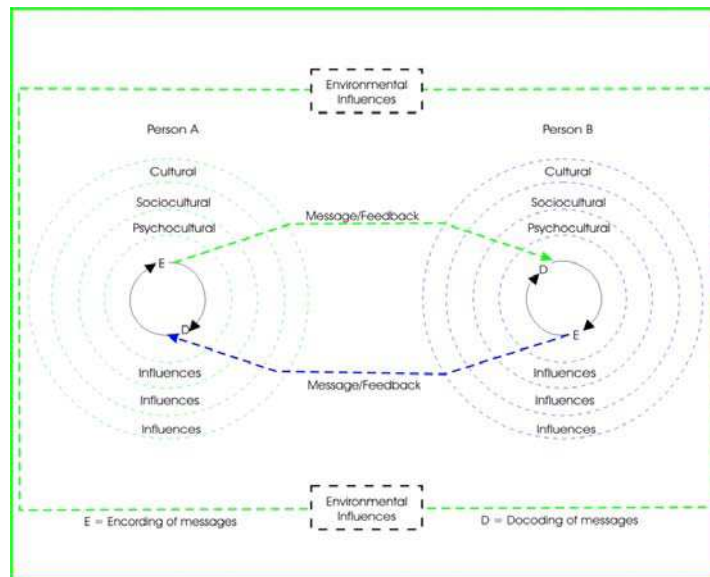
Environmental Influences

Person A

Cultural

Sociocultural

Psychocultural

E

D

Influences

Influences

Influences

Message/Feedback

Message/Feedback

Person B

Cultural

Sociocultural

Psychocultural

D

E

Influences

Influences

Influences

Environmental Influences

E = Encording of messages

D = Docoding of messages